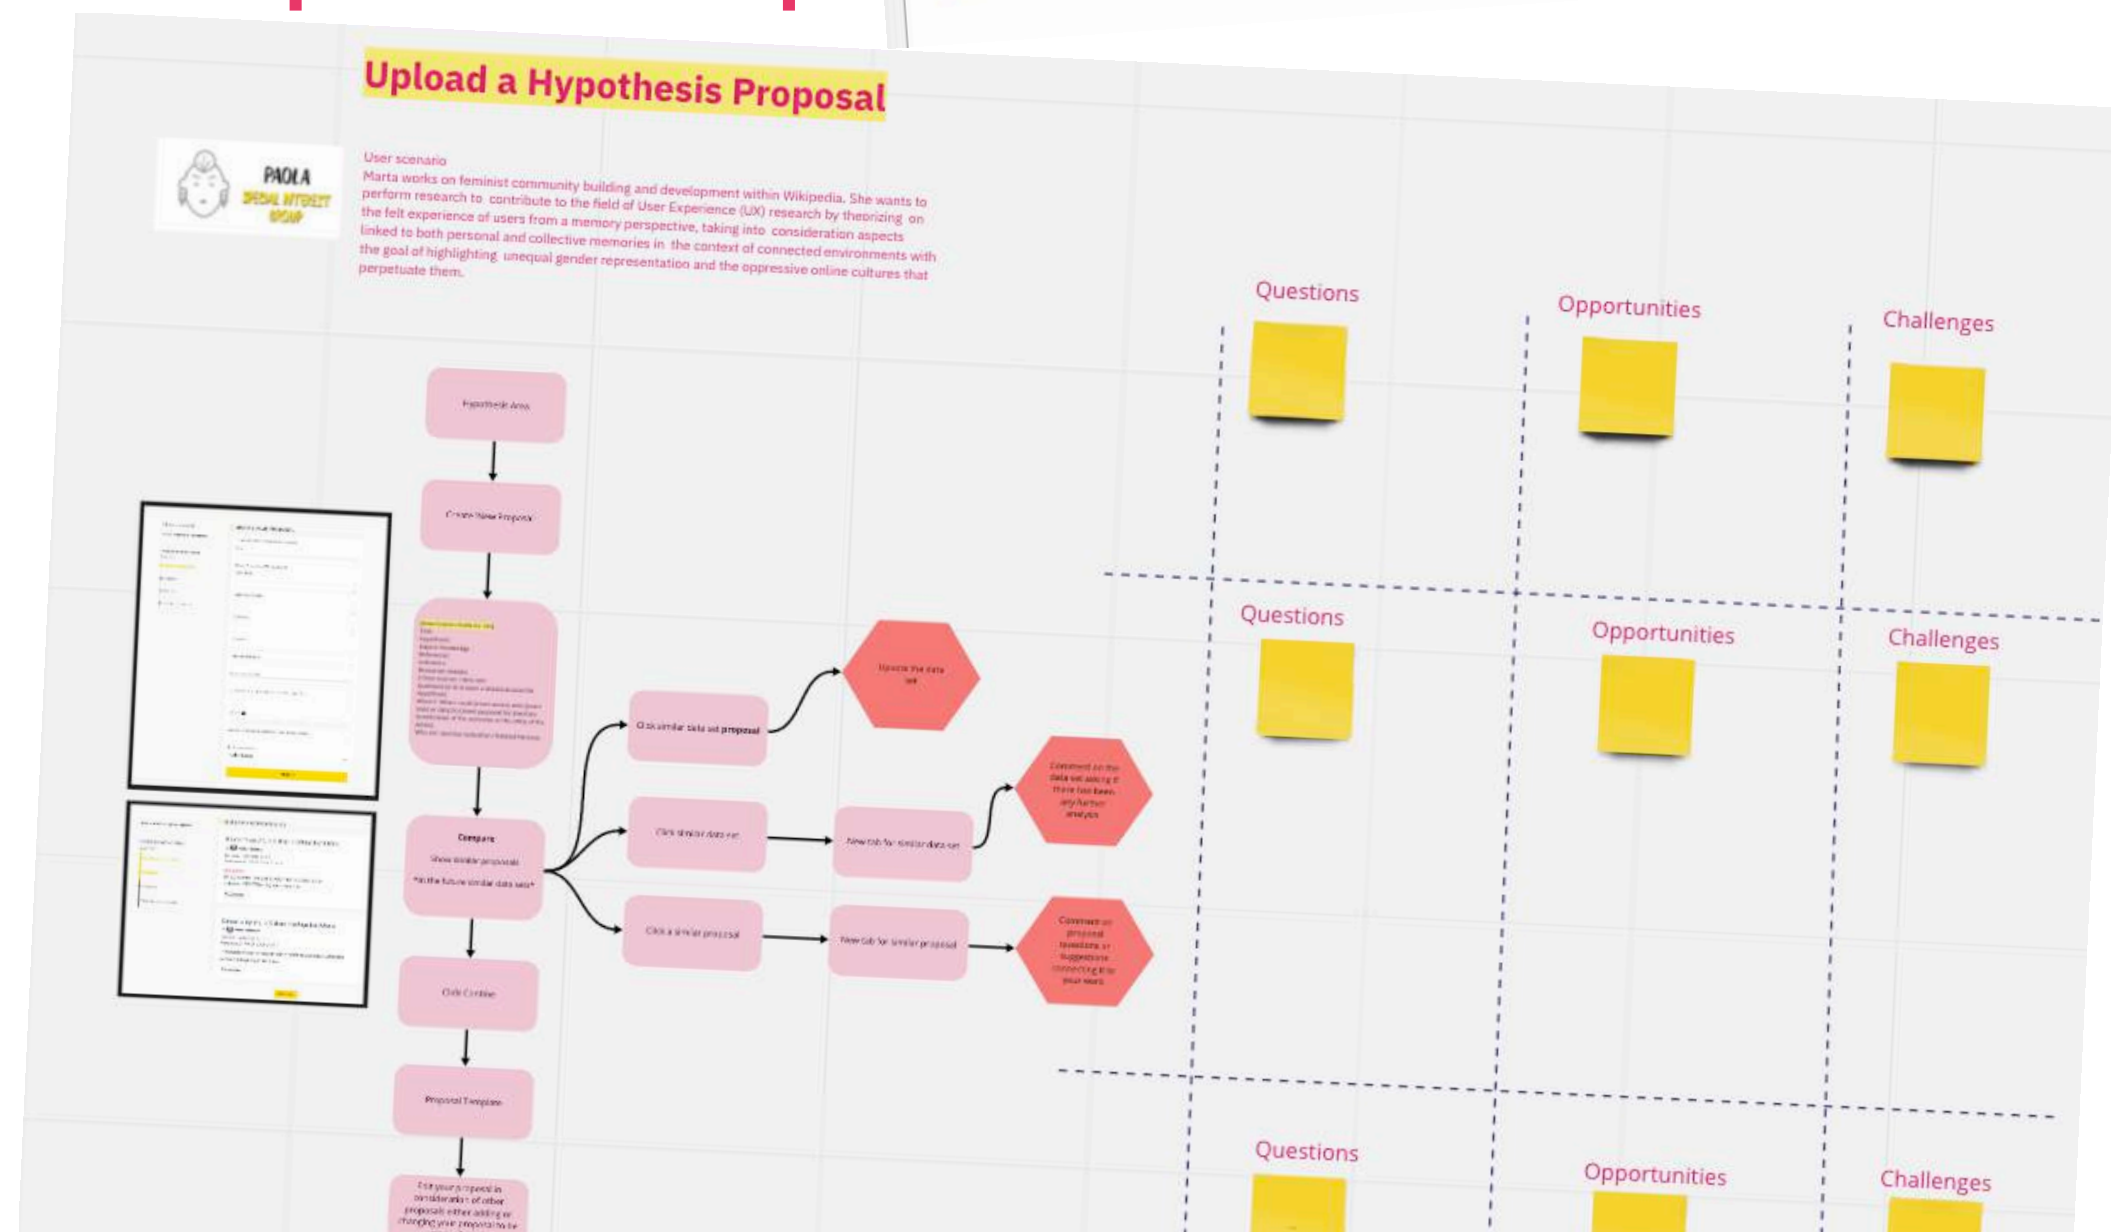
Upload a Hypothesis Proposal

PAOLA
SPECIAL INTEREST GROUP

User scenario
Marta works on feminist community building and development within Wikipedia. She wants to perform research to contribute to the field of User Experience (UX) research by theorizing on the felt experience of users from a memory perspective, taking into consideration aspects linked to both personal and collective memories in the context of connected environments with the goal of highlighting unequal gender representation and the oppressive online cultures that perpetuate them.

Hypothesis Area

Create New Proposal

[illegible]

Compare
Show similar proposals
*in the future similar data sets*

Click Continue

Proposal Template

Edit your proposal in consideration of other proposals either adding or changing your proposal to be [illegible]

Click similar data set proposal

Upvote the data set

Click similar data set

New tab for similar data set

Comment on the data set asking if there has been any further analysis

Click a similar proposal

New tab for similar proposal

Comment on proposal (questions or suggestions connecting it to your work)

Questions

Opportunities

Challenges

Questions

Opportunities

Challenges

Questions

Opportunities

Challenges